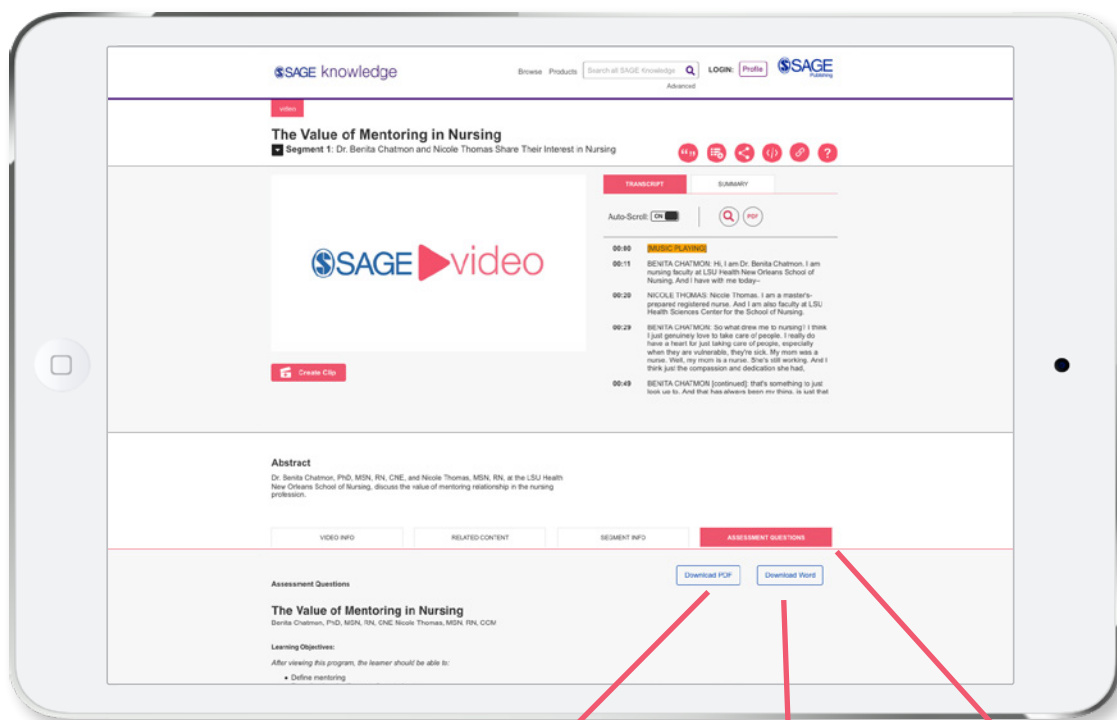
SAGE knowledge

Browse Products Search all SAGE Knowledge

Advanced

LOGIN: Profile

SAGE Publishing

video

The Value of Mentoring in Nursing

Segment 1: Dr. Benita Chatmon and Nicole Thomas Share Their Interest in Nursing

SAGE video

Create Clip

TRANSCRIPT SUMMARY

Auto-Scroll: ON

PDF

00:00 [MUSIC PLAYING]

00:11 BENITA CHATMON: Hi, I am Dr. Benita Chatmon. I am nursing faculty at LSU Health New Orleans School of Nursing. And I have with me today--

00:20 NICOLE THOMAS: Nicole Thomas. I am a master's-prepared registered nurse. And I am also faculty at LSU Health Sciences Center for the School of Nursing.

00:29 BENITA CHATMON: So what drew me to nursing? I think I just genuinely love to take care of people. I really do have a heart for just taking care of people, especially when they are vulnerable, they're sick. My mom was a nurse. Well, my mom is a nurse. She's still working. And I think just the compassion and dedication she had,

00:49 BENITA CHATMON [continued]: that's something to just look up to. And that has always been my thing, is just that

Abstract

Dr. Benita Chatmon, PhD, MSN, RN, CNE, and Nicole Thomas, MSN, RN, at the LSU Health New Orleans School of Nursing, discuss the value of mentoring relationship in the nursing profession.

VIDEO INFO RELATED CONTENT SEGMENT INFO ASSESSMENT QUESTIONS

Assessment Questions

Download PDF Download Word

The Value of Mentoring in Nursing

Benita Chatmon, PhD, MSN, RN, CNE Nicole Thomas, MSN, RN, CCM

Learning Objectives:

After viewing this program, the learner should be able to:

• Define mentoring